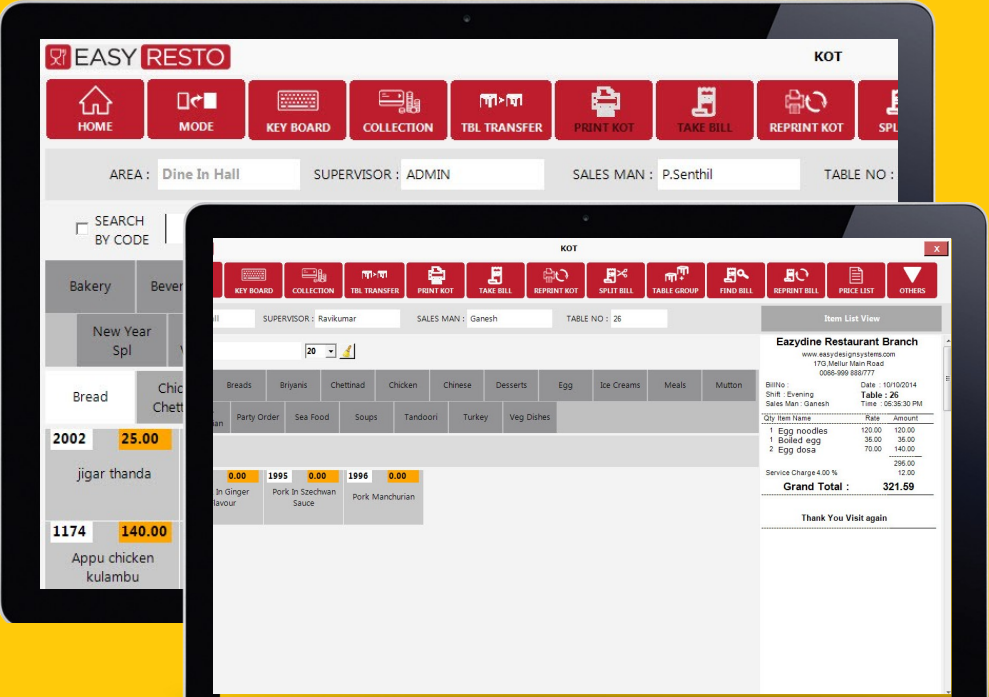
EASY RESTO

KOT

HOME
MODE
KEY BOARD
COLLECTION
TBL TRANSFER
PRINT KOT
TAKE BILL
REPRINT KOT
SPL

AREA : Dine In Hall
SUPERVISOR : ADMIN
SALES MAN : P.Senthil
TABLE NO :

SEARCH BY CODE

Bakery
Bever
New Year Spl
Bread
Chic Chett

2002 25.00
jigar thanda
1174 140.00
Appu chicken kulambu

KOT
x

KEY BOARD
COLLECTION
TBL TRANSFER
PRINT KOT
TAKE BILL
REPRINT KOT
SPLIT BILL
TABLE GROUP
FIND BILL
REPRINT BILL
PRICE LIST
OTHERS

all
SUPERVISOR : Ravikumar
SALES MAN : Ganesh
TABLE NO : 26

20

Breads
Briyanis
Chettinad
Chicken
Chinese
Desserts
Egg
Ice Creams
Meals
Mutton
an
Party Order
Sea Food
Soups
Tandoori
Turkey
Veg Dishes

0.00
In Ginger lavour
1995 0.00
Pork In Szechwan Sauce
1996 0.00
Pork Manchurian

Item List View

Eazydine Restaurant Branch
www.easydesignsystems.com
17G,Mellur Main Road
0066-999 888/777

BillNo :
Shift : Evening
Sales Man : Ganesh
Date : 10/10/2014
Table : 26
Time : 06:35:30 PM

| Qty | Item Name | Rate | Amount |
|---|---|---|---|
| 1 | Egg noodles | 120.00 | 120.00 |
| 1 | Boiled egg | 35.00 | 35.00 |
| 2 | Egg dosa | 70.00 | 140.00 |

296.00
Service Charge 4.00 % 12.00
Grand Total : 321.59

Thank You Visit again